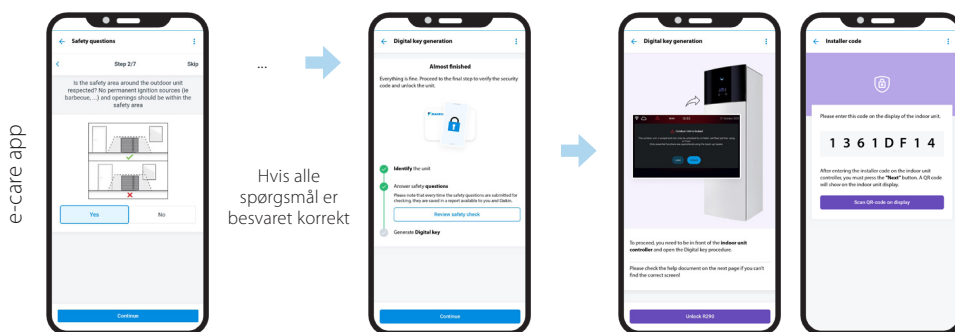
e-care app

Safety questions

Step 2/7

Skip

Is the safety area around the outdoor unit respected? No permanent ignition sources (ie barbecue, ...) and openings should be within the safety area

Yes

No

Continue

...

Hvis alle spørgsmål er besvaret korrekt

Digital key generation

Almost finished

Everything is fine. Proceed to the final step to verify the security code and unlock the unit.

Identify the unit

Answer safety questions

Please note that every time the safety questions are submitted for checking, they are saved in a report available to you and Daikin.

Review safety check

Generate Digital key

Continue

Digital key generation

To proceed, you need to be in front of the indoor unit controller and open the Digital key procedure.

Please check the help document on the next page if you can't find the correct screen!

Unlock R290

Installer code

Please enter this code on the display of the indoor unit.

1 3 6 1 D F 1 4

After entering the installer code on the indoor unit controller, you must press the "Next" button. A QR code will show on the indoor unit display.

Scan QR-code on display